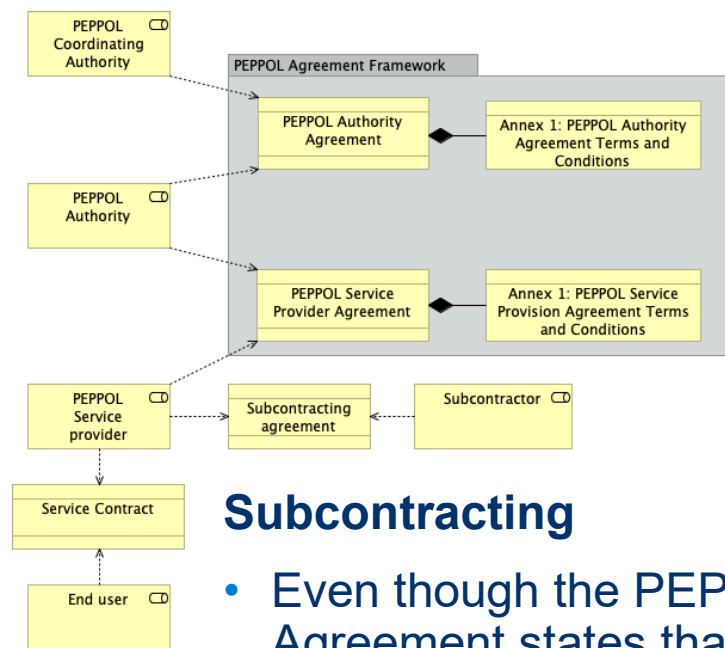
PEPPOL Coordinating Authority

PEPPOL Agreement Framework

PEPPOL Authority Agreement

Annex 1: PEPPOL Authority Agreement Terms and Conditions

PEPPOL Authority

PEPPOL Service Provider Agreement

Annex 1: PEPPOL Service Provision Agreement Terms and Conditions

PEPPOL Service provider

Subcontracting agreement

Subcontractor

Service Contract

End user

Subcontracting

• Even though the PEP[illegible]
Agreement states tha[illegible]